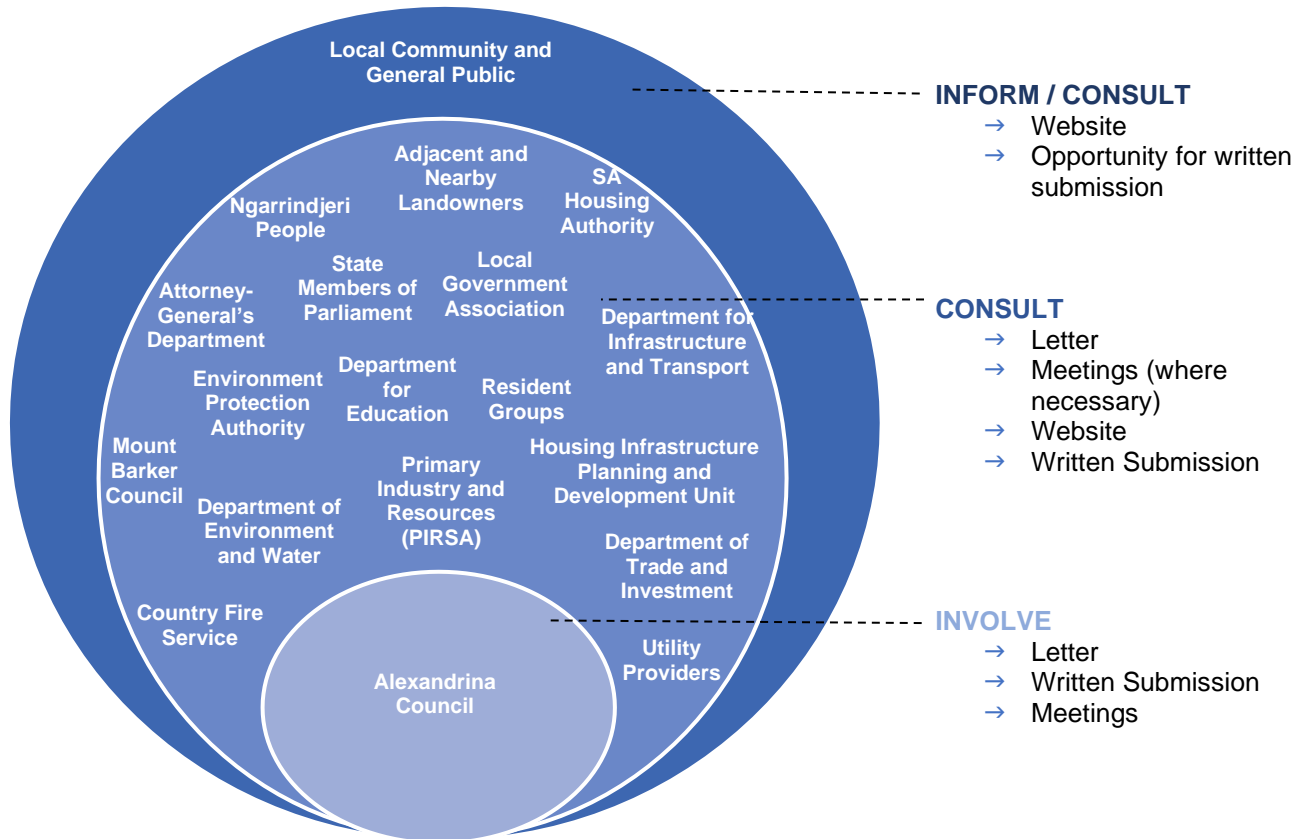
Local Community and General Public

Adjacent and Nearby Landowners

SA Housing Authority

Ngarrindjeri People

State Members of Parliament

Local Government Association

Attorney-General's Department

Department for Infrastructure and Transport

Environment Protection Authority

Department for Education

Resident Groups

Mount Barker Council

Housing Infrastructure Planning and Development Unit

Primary Industry and Resources (PIRSA)

Department of Environment and Water

Department of Trade and Investment

Country Fire Service

Utility Providers

Alexandrina Council

INFORM / CONSULT
→ Website
→ Opportunity for written submission

CONSULT
→ Letter
→ Meetings (where necessary)
→ Website
→ Written Submission

INVOLVE
→ Letter
→ Written Submission
→ Meetings